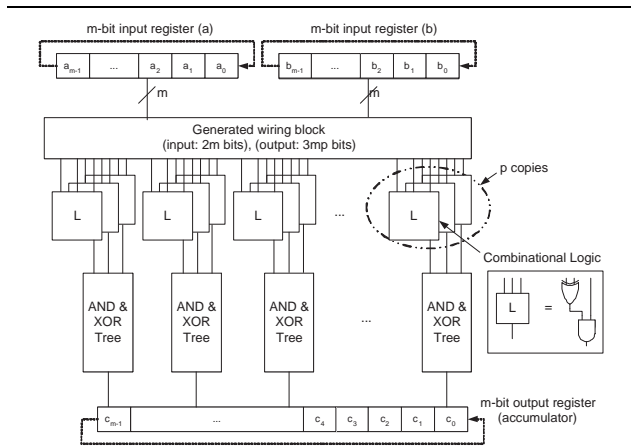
m-bit input register (a)

| $a_{m-1}$ | ... | $a_2$ | $a_1$ | $a_0$ |
|---|---|---|---|---|

m-bit input register (b)

| $b_{m-1}$ | ... | $b_2$ | $b_1$ | $b_0$ |
|---|---|---|---|---|

m

m

Generated wiring block
(input: 2m bits), (output: 3mp bits)

p copies

L

L

L

...

L

Combinational Logic

AND & XOR Tree

AND & XOR Tree

AND & XOR Tree

...

AND & XOR Tree

L =

m-bit output register (accumulator)

| $c_{m-1}$ | ... | $c_4$ | $c_3$ | $c_2$ | $c_1$ | $c_0$ |
|---|---|---|---|---|---|---|